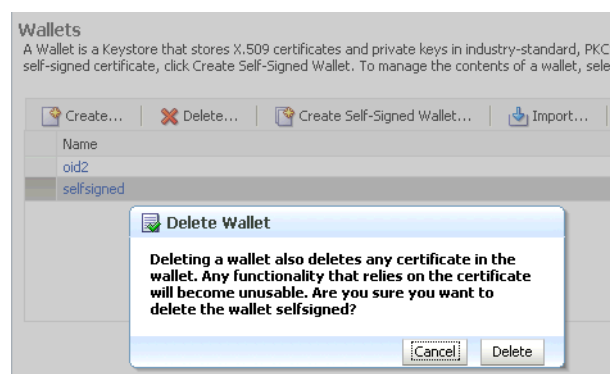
Wallets

A Wallet is a Keystore that stores X.509 certificates and private keys in industry-standard, PKC self-signed certificate, click Create Self-Signed Wallet. To manage the contents of a wallet, sele

Create... | Delete... | Create Self-Signed Wallet... | Import...

Name

oid2

selfsigned

Delete Wallet

Deleting a wallet also deletes any certificate in the wallet. Any functionality that relies on the certificate will become unusable. Are you sure you want to delete the wallet selfsigned?

Cancel Delete